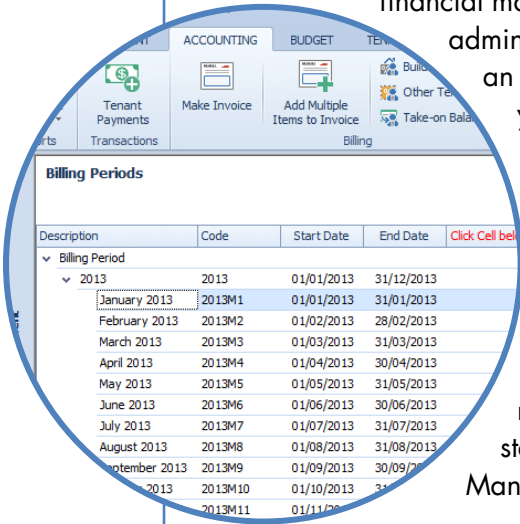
financial ma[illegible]
admin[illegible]
an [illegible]
y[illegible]

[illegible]NT | ACCOUNTING | BUDGET | TEN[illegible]

Tenant Payments | Make Invoice | Add Multiple Items to Invoice | Buil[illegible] | Other Te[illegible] | Take-on Bala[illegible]

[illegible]rts | Transactions | Billing

Billing Periods

| Description | Code | Start Date | End Date | Click Cell bel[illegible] |
|---|---|---|---|---|
| Billing Period | | | | |
| 2013 | 2013 | 01/01/2013 | 31/12/2013 | |
| January 2013 | 2013M1 | 01/01/2013 | 31/01/2013 | |
| February 2013 | 2013M2 | 01/02/2013 | 28/02/2013 | |
| March 2013 | 2013M3 | 01/03/2013 | 31/03/2013 | |
| April 2013 | 2013M4 | 01/04/2013 | 30/04/2013 | |
| May 2013 | 2013M5 | 01/05/2013 | 31/05/2013 | |
| June 2013 | 2013M6 | 01/06/2013 | 30/06/2013 | |
| July 2013 | 2013M7 | 01/07/2013 | 31/07/2013 | |
| August 2013 | 2013M8 | 01/08/2013 | 31/08/2013 | |
| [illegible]ptember 2013 | 2013M9 | 01/09/2013 | 30/09/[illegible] | |
| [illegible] 2013 | 2013M10 | 01/10/2013 | 3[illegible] | |
| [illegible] | 2013M11 | 01/11/20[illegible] | | |

r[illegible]
st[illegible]
Man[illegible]